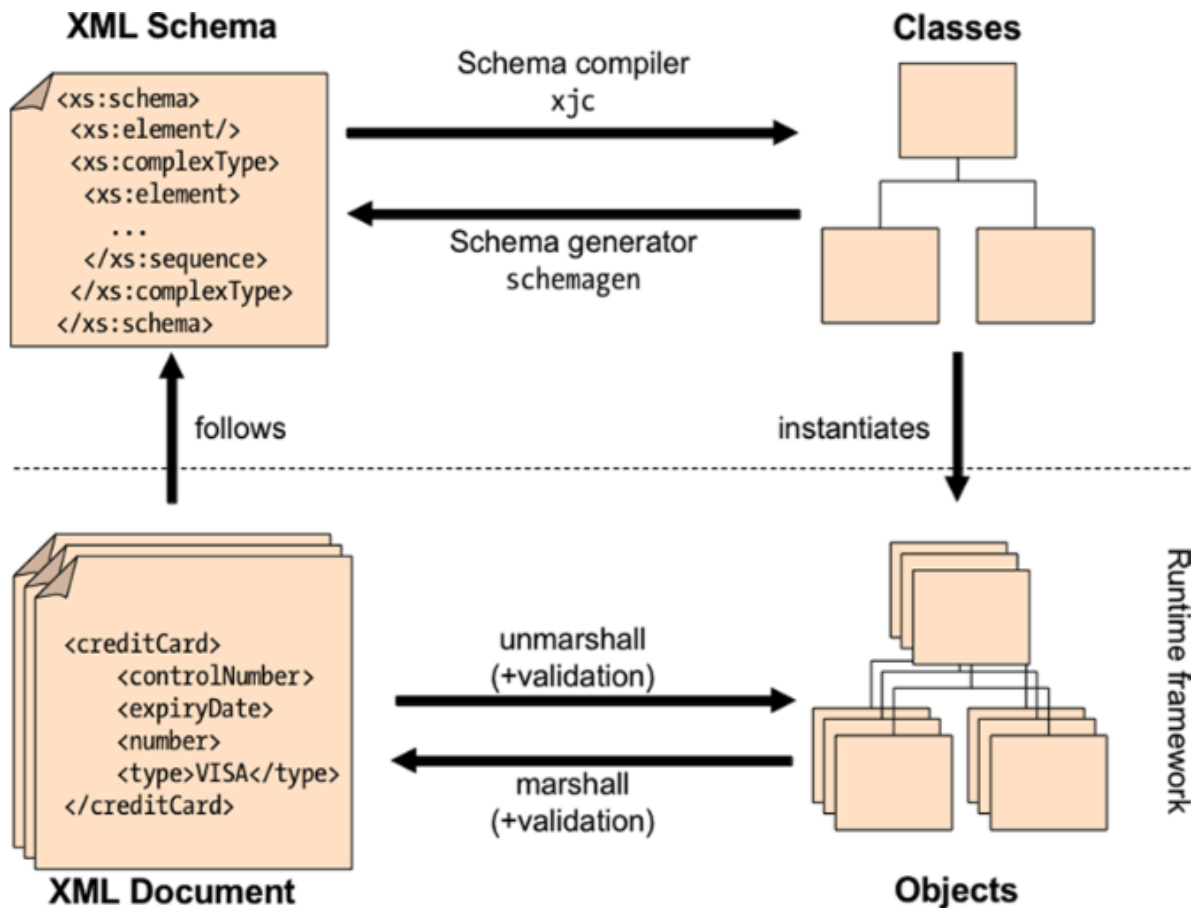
XML Schema

Classes

<xs:schema>
<xs:element/>
<xs:complexType>
<xs:element>
...
</xs:sequence>
</xs:complexType>
</xs:schema>

Schema compiler
xjc

Schema generator
schemagen

follows

instantiates

Runtime framework

<creditCard>
<controlNumber>
<expiryDate>
<number>
<type>VISA</type>
</creditCard>

unmarshall
(+validation)

marshall
(+validation)

XML Document

Objects